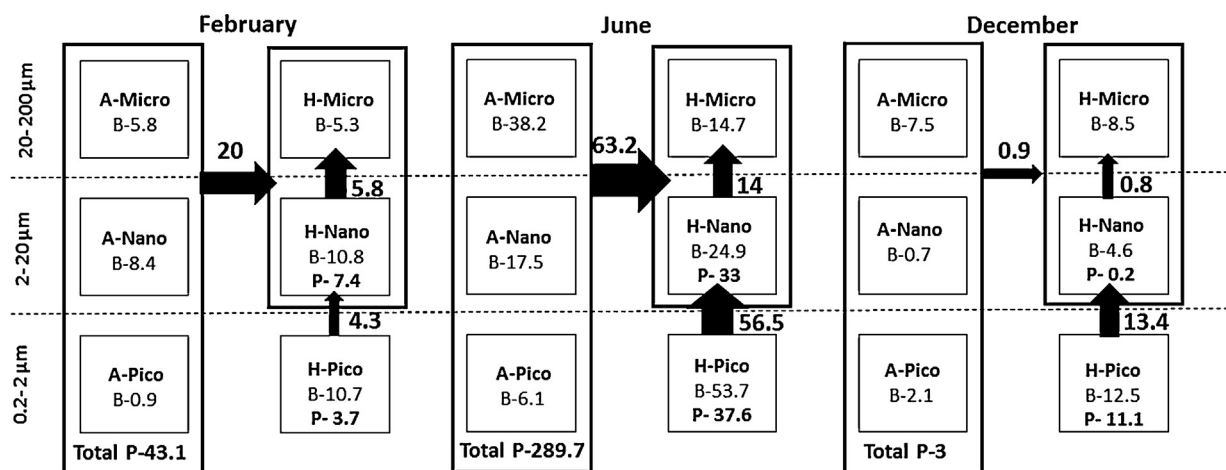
February

June

December

20-200µm

2-20µm

0.2-2µm

A-Micro
B-5.8

A-Nano
B-8.4

A-Pico
B-0.9

Total P-43.1

20

H-Micro
B-5.3

5.8

H-Nano
B-10.8
P- 7.4

4.3

H-Pico
B-10.7
P- 3.7

A-Micro
B-38.2

A-Nano
B-17.5

A-Pico
B-6.1

Total P-289.7

63.2

H-Micro
B-14.7

14

H-Nano
B-24.9
P- 33

56.5

H-Pico
B-53.7
P- 37.6

A-Micro
B-7.5

A-Nano
B-0.7

A-Pico
B-2.1

Total P-3

0.9

H-Micro
B-8.5

0.8

H-Nano
B-4.6
P- 0.2

13.4

H-Pico
B-12.5
P- 11.1